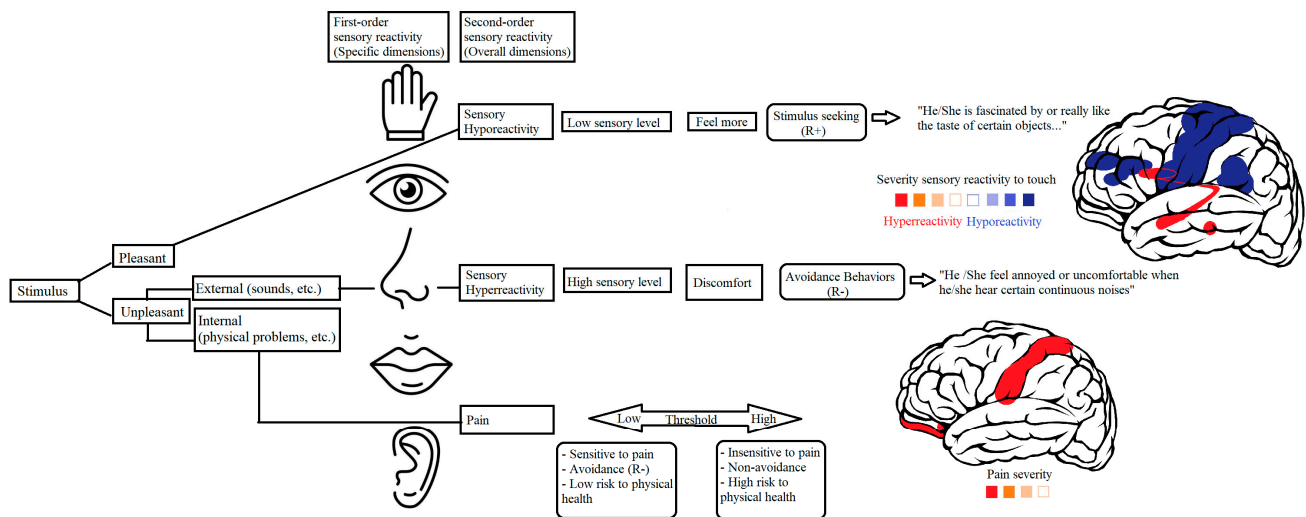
First-order sensory reactivity (Specific dimensions)

Second-order sensory reactivity (Overall dimensions)

Sensory Hyporeactivity

Low sensory level

Feel more

Stimulus seeking (R+)

"He/She is fascinated by or really like the taste of certain objects..."

Severity sensory reactivity to touch

Hyperreactivity Hyporeactivity

Stimulus

Pleasant

Unpleasant

External (sounds, etc.)

Internal (physical problems, etc.)

Sensory Hyperreactivity

High sensory level

Discomfort

Avoidance Behaviors (R-)

"He /She feel annoyed or uncomfortable when he/she hear certain continuous noises"

Pain

Low

Threshold

High

- Sensitive to pain
- Avoidance (R-)
- Low risk to physical health

- Insensitive to pain
- Non-avoidance
- High risk to physical health

Pain severity